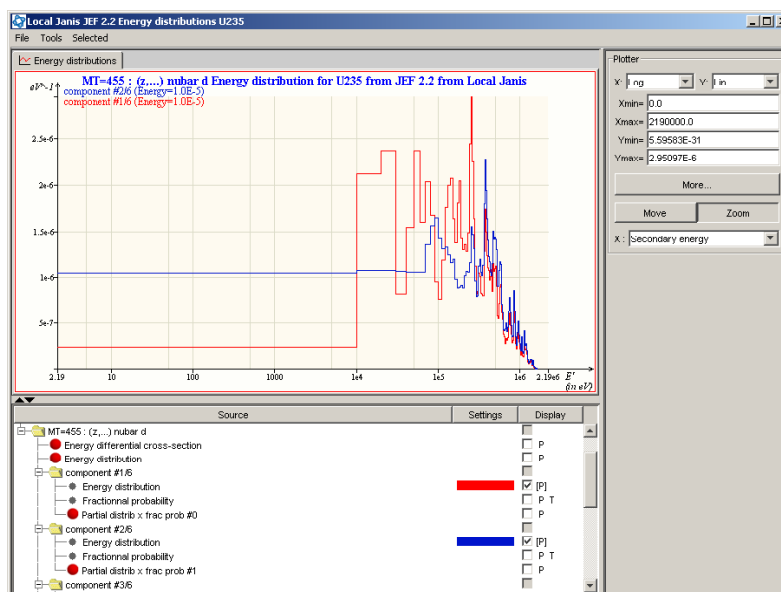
Local Janis JEF 2.2 Energy distributions U235

File Tools Selected

Energy distributions

MT=455 : (z,....) nubar d Energy distribution for U235 from JEF 2.2 from Local Janis
component #2/6 (Energy=1.0E-5)
component #1/6 (Energy=1.0E-5)

eV^-1
2.5e-6
2e-6
1.5e-6
1e-6
5e-7

2.19 10 100 1000 1e4 1e5 1e6 2.19e6
E' (in eV)

Plotter
X: Log Y: Lin
Xmin= 0.0
Xmax= 2190000.0
Ymin= 5.59583E-31
Ymax= 2.95097E-6
More...
Move Zoom
X : Secondary energy

| Source | Settings | Display |
|---|---|---|
| MT=455 : (z,...) nubar d | | |
| Energy differential cross-section | | P |
| Energy distribution | | P |
| component #1/6 | | |
| Energy distribution | | [P] |
| Fractionnal probability | | P T |
| Partial distrib x frac prob #0 | | P |
| component #2/6 | | |
| Energy distribution | | [P] |
| Fractionnal probability | | P T |
| Partial distrib x frac prob #1 | | P |
| component #3/6 | | |